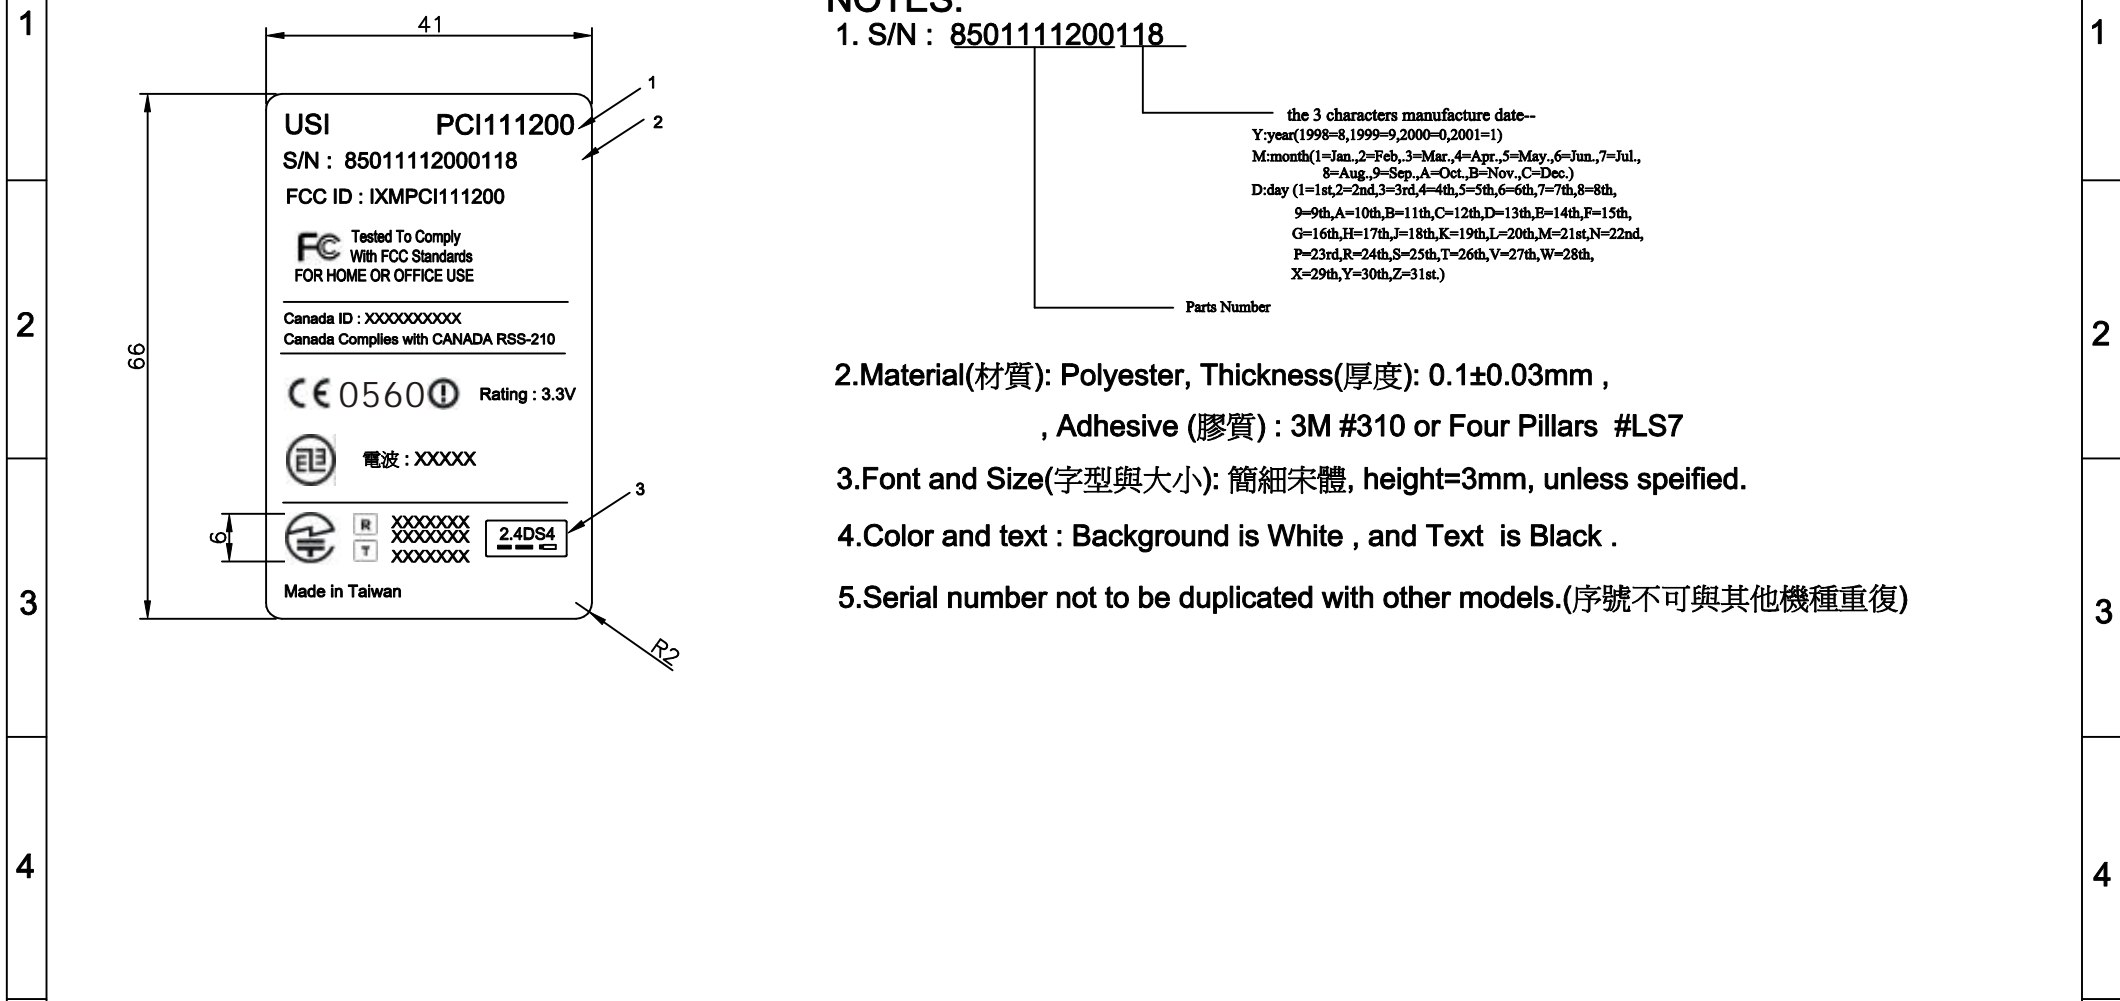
1

2

3

4

41

66

6

USI PCI111200

S/N : 85011112000118

FCC ID : IXMPCI111200

FC Tested To Comply With FCC Standards
FOR HOME OR OFFICE USE

Canada ID : XXXXXXXXXX
Canada Complies with CANADA RSS-210

CE 0560 ! Rating : 3.3V

電波 : XXXXX

R XXXXXXX
XXXXXXX
T XXXXXXX

2.4DS4

Made in Taiwan

1

2

3

R2

NOTES:

1. S/N : 8501111200118

the 3 characters manufacture date--
Y:year(1998=8,1999=9,2000=0,2001=1)
M:month(1=Jan.,2=Feb,.3=Mar.,4=Apr.,5=May.,6=Jun.,7=Jul., 8=Aug.,9=Sep.,A=Oct.,B=Nov.,C=Dec.)
D:day (1=1st,2=2nd,3=3rd,4=4th,5=5th,6=6th,7=7th,8=8th, 9=9th,A=10th,B=11th,C=12th,D=13th,E=14th,F=15th, G=16th,H=17th,J=18th,K=19th,L=20th,M=21st,N=22nd, P=23rd,R=24th,S=25th,T=26th,V=27th,W=28th, X=29th,Y=30th,Z=31st.)

Parts Number

2.Material(材質): Polyester, Thickness(厚度): 0.1±0.03mm ,

, Adhesive (膠質) : 3M #310 or Four Pillars #LS7

3.Font and Size(字型與大小): 簡細宋體, height=3mm, unless speified.

4.Color and text : Background is White , and Text is Black .

5.Serial number not to be duplicated with other models.(序號不可與其他機種重復)

1

2

3

4